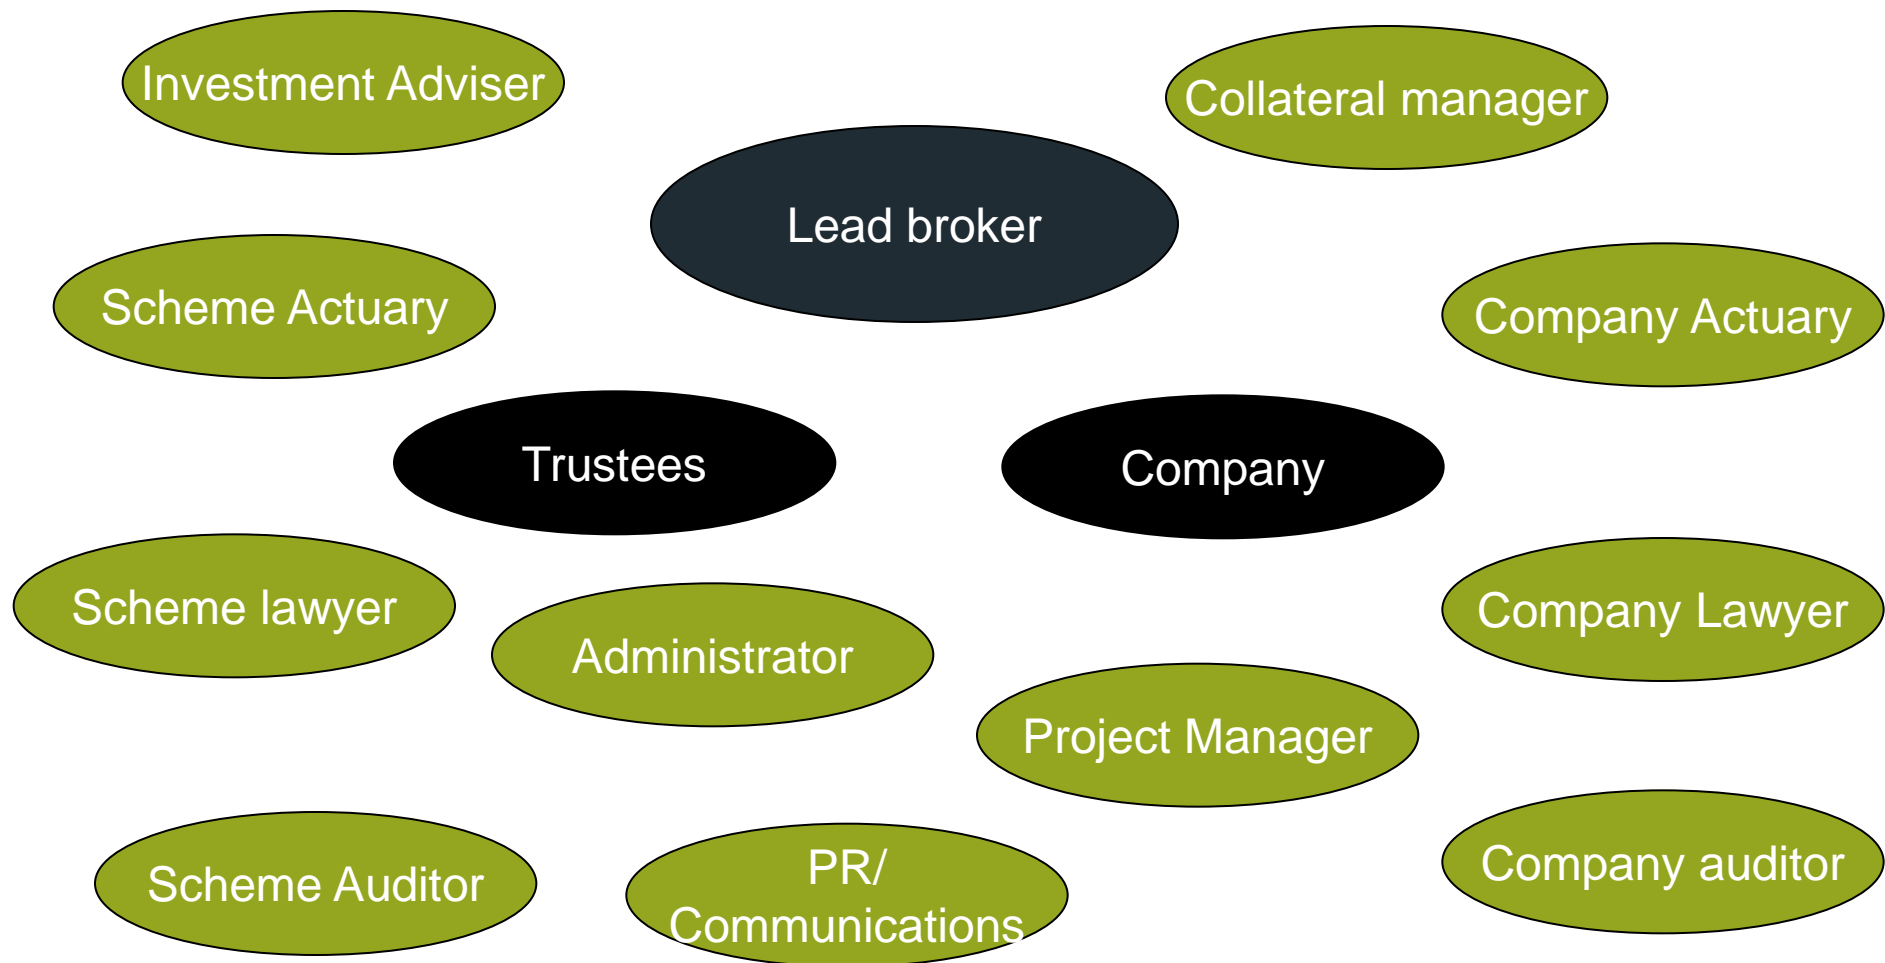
Investment Adviser

Collateral manager

Lead broker

Scheme Actuary

Company Actuary

Trustees

Company

Scheme lawyer

Administrator

Company Lawyer

Project Manager

Scheme Auditor

PR/ Communications

Company auditor